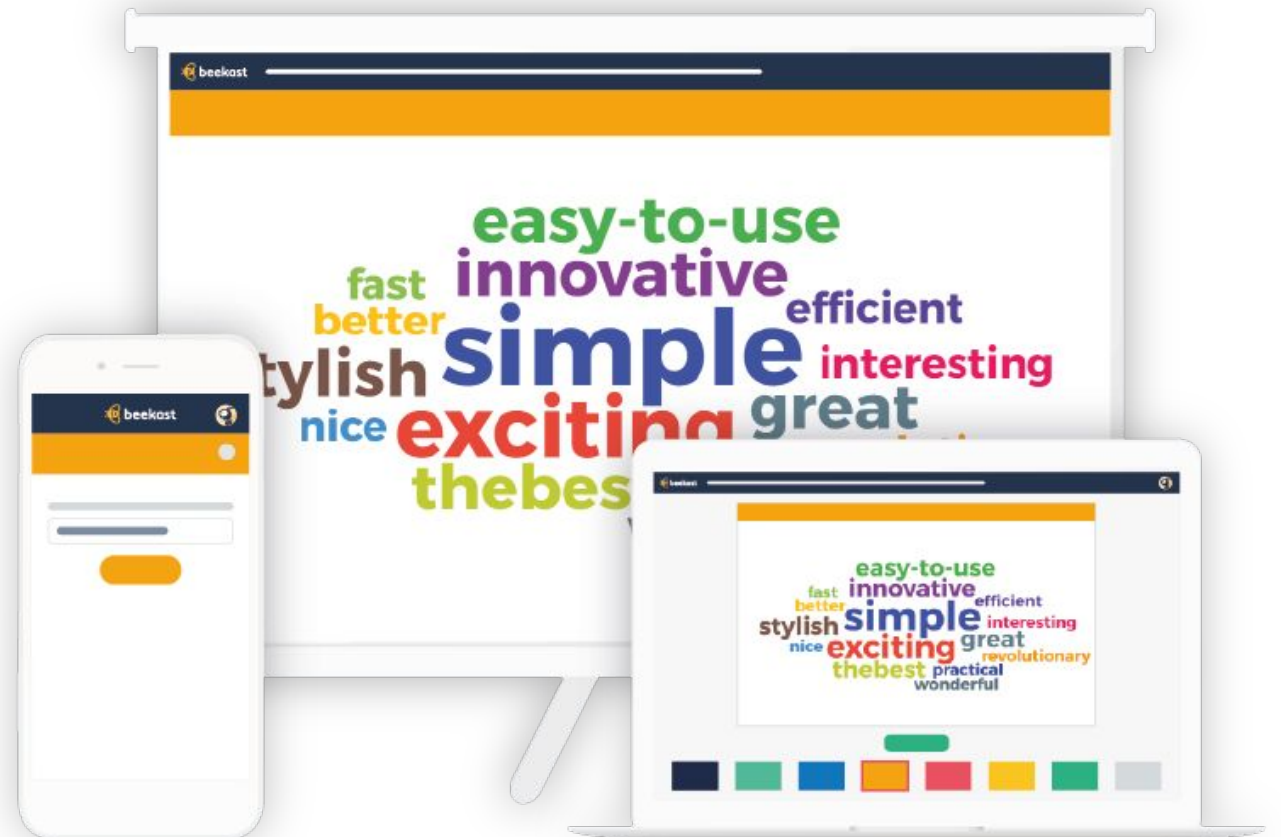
beekast

easy-to-use
fast
innovative
better
efficient
simple
tylish
interesting
nice
exciting
great
thebes

beekast

beekast

easy-to-use
fast
innovative
better
efficient
stylish
simple
interesting
nice
exciting
great
revolutionary
thebest
practical
wonderful